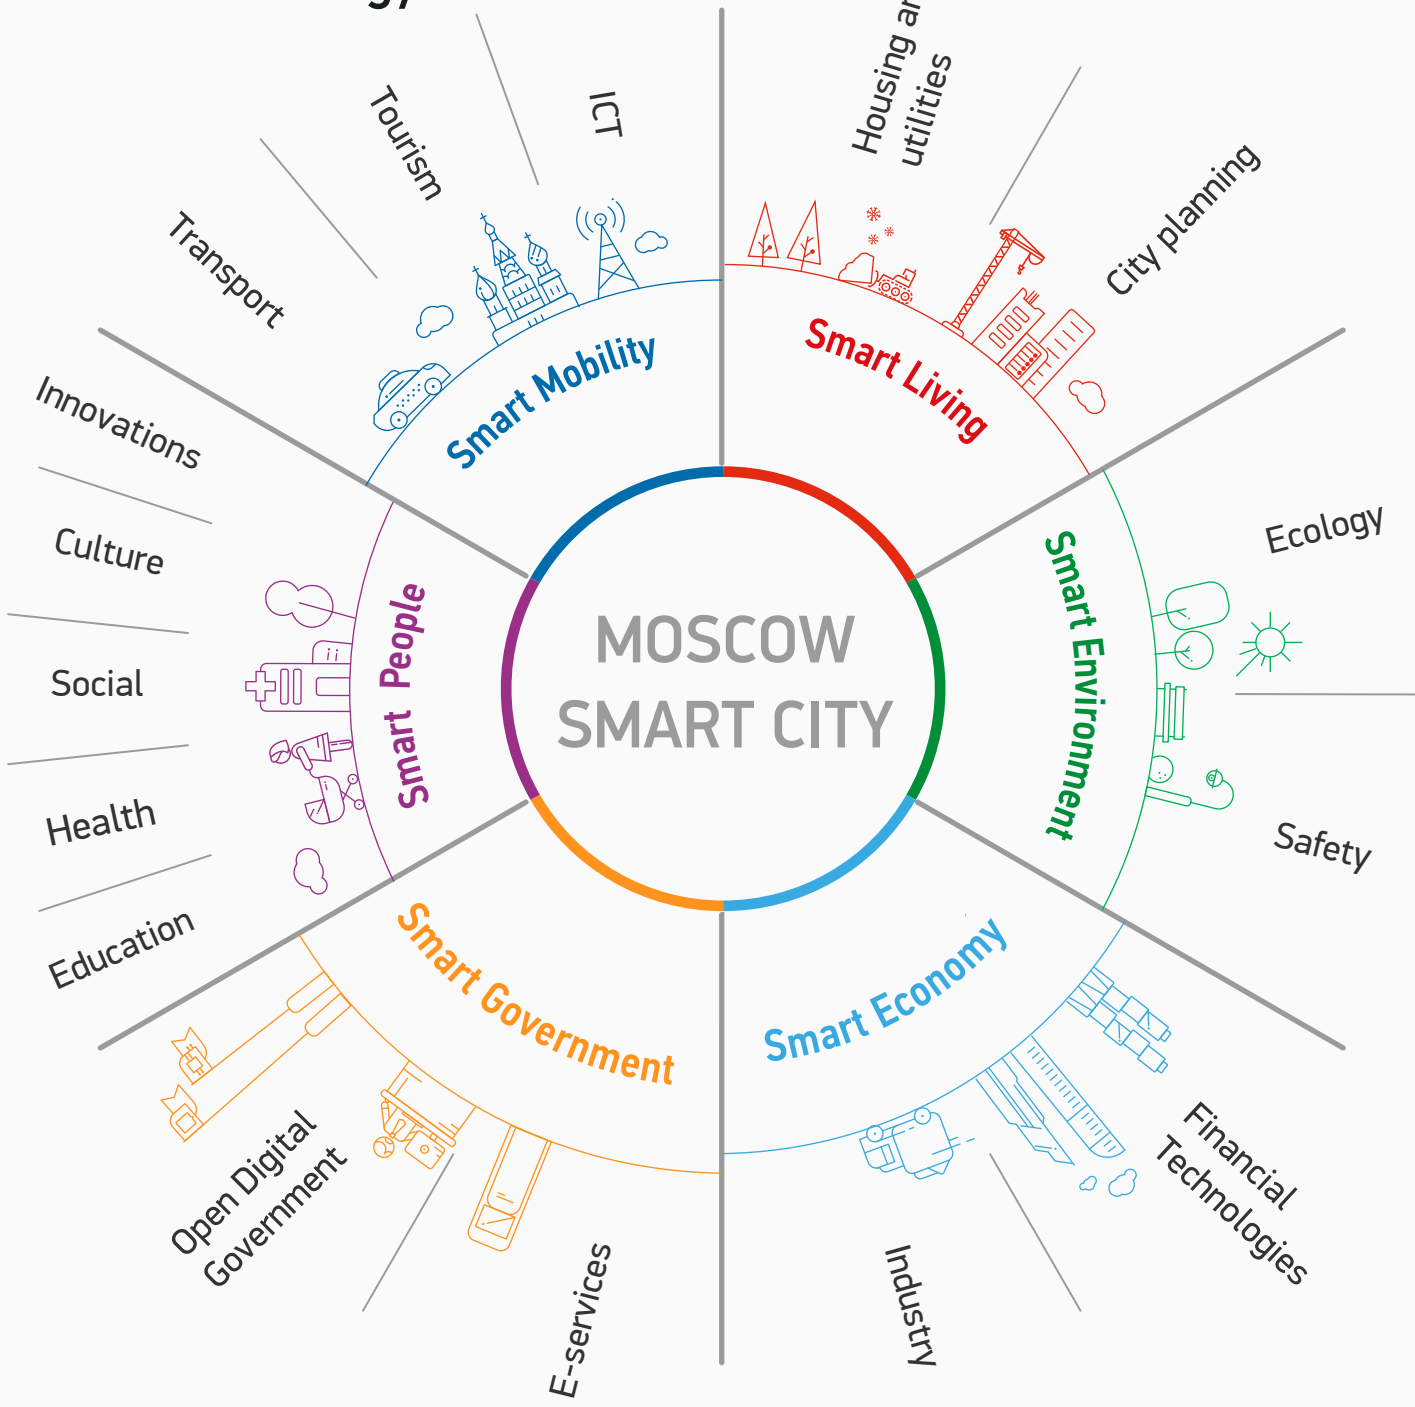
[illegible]

Tourism

ICT

Transport

Housing a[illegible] utilities

City planning

Smart Mobility

Smart Living

Innovations

Culture

Social

Health

Education

Smart People

MOSCOW SMART CITY

Smart Environment

Ecology

Safety

Smart Government

Smart Economy

Open Digital Government

E-services

Industry

Financial Technologies